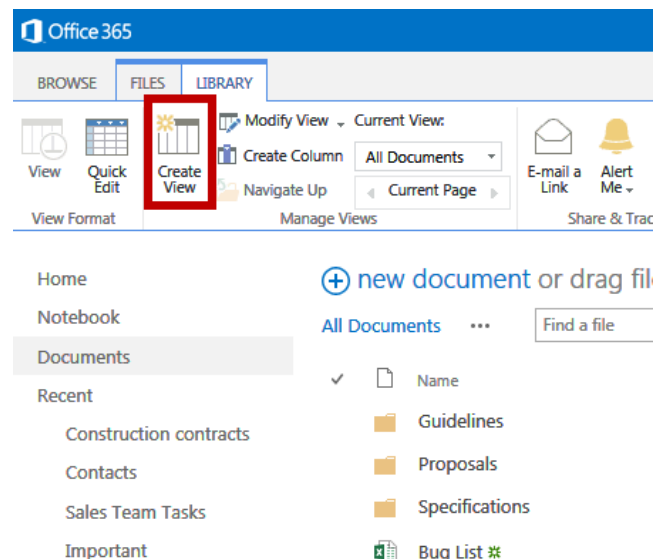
Office 365

BROWSE FILES LIBRARY

View
Quick Edit
View Format

Create View
Modify View
Create Column
Navigate Up
Current View:
All Documents
Current Page
Manage Views

E-mail a Link
Alert Me
Share & Trac

Home
Notebook
Documents
Recent
Construction contracts
Contacts
Sales Team Tasks
Important

new document or drag fil

All Documents ••• Find a file

Name
Guidelines
Proposals
Specifications
Bug List